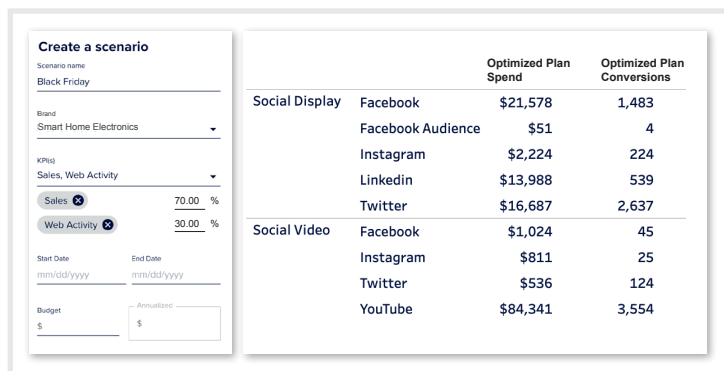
Create a scenario

Scenario name
Black Friday

Brand
Smart Home Electronics

KPI(s)
Sales, Web Activity

Sales 70.00 %
Web Activity 30.00 %

Start Date
mm/dd/yyyy

End Date
mm/dd/yyyy

Budget
$

Annualized
$

| | | Optimized Plan Spend | Optimized Plan Conversions |
|---|---|---|---|
| Social Display | Facebook | $21,578 | 1,483 |
| | Facebook Audience | $51 | 4 |
| | Instagram | $2,224 | 224 |
| | Linkedin | $13,988 | 539 |
| | Twitter | $16,687 | 2,637 |
| Social Video | Facebook | $1,024 | 45 |
| | Instagram | $811 | 25 |
| | Twitter | $536 | 124 |
| | YouTube | $84,341 | 3,554 |